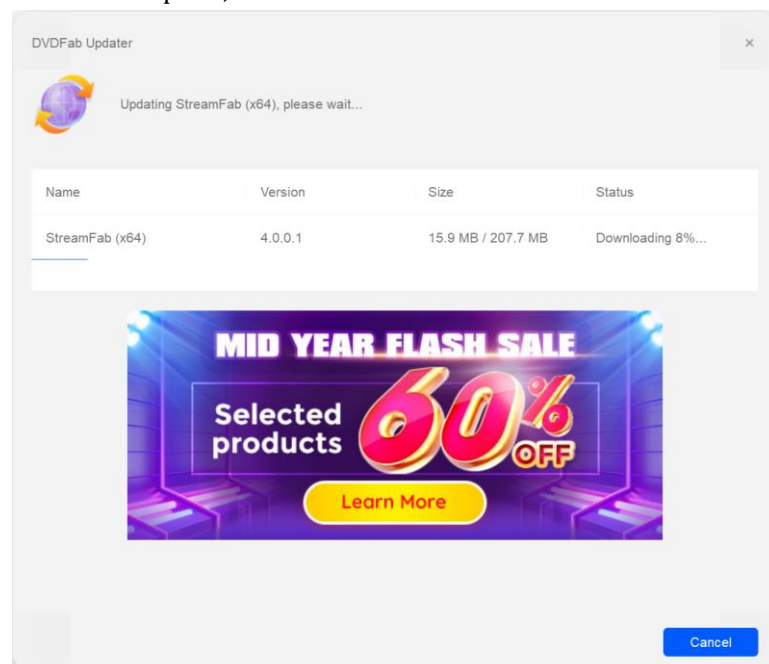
DVDFab Updater

×

Updating StreamFab (x64), please wait...

| Name | Version | Size | Status |
|---|---|---|---|
| StreamFab (x64) | 4.0.0.1 | 15.9 MB / 207.7 MB | Downloading 8%... |

MID YEAR FLASH SALE

Selected products

60% OFF

Learn More

Cancel